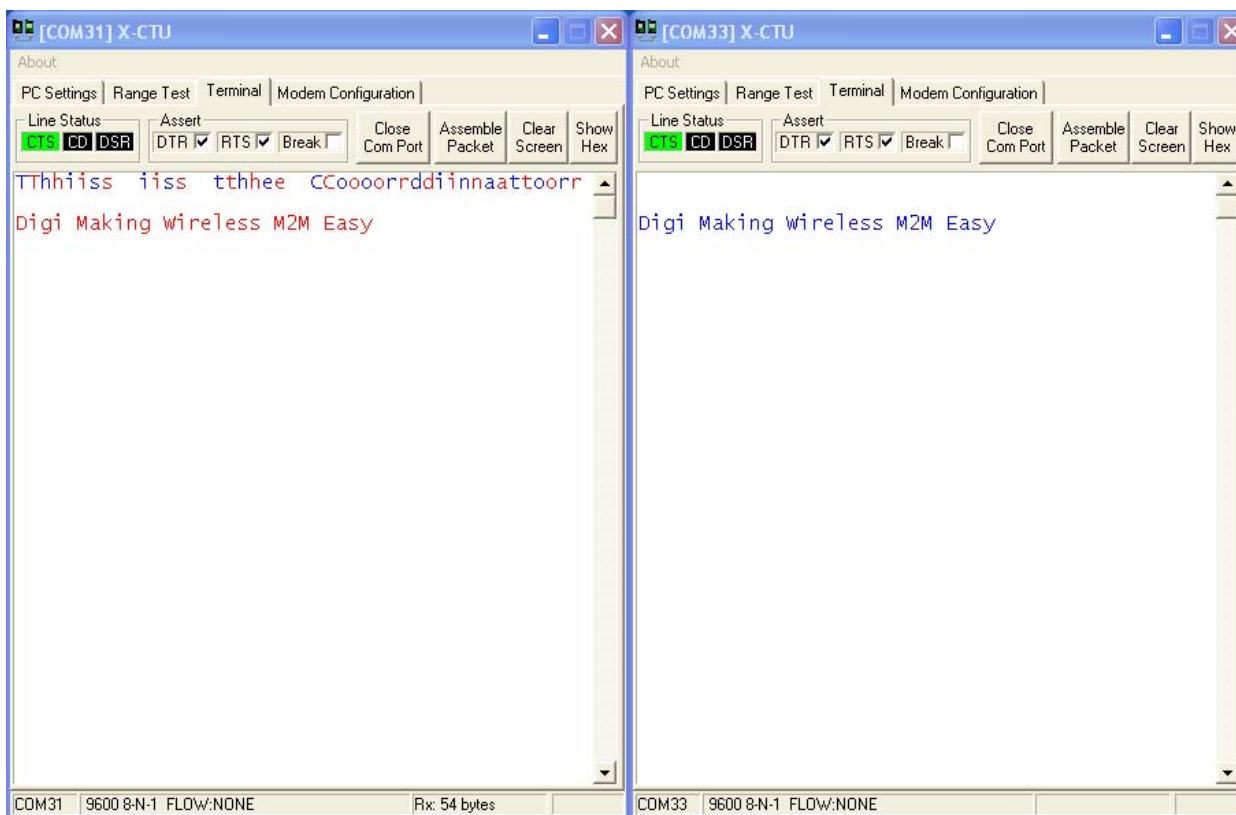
[COM31] X-CTU

About

PC Settings | Range Test | Terminal | Modem Configuration

Line Status
CTS CD DSR

Assert
DTR RTS Break

Close Com Port

Assemble Packet

Clear Screen

Show Hex

TThhiiss iiss tthhee CCoooorrddiinnaattoorr

Digi Making Wireless M2M Easy

COM31 | 9600 8-N-1 FLOW:NONE | Rx: 54 bytes

[COM33] X-CTU

About

PC Settings | Range Test | Terminal | Modem Configuration

Line Status
CTS CD DSR

Assert
DTR RTS Break

Close Com Port

Assemble Packet

Clear Screen

Show Hex

Digi Making Wireless M2M Easy

COM33 | 9600 8-N-1 FLOW:NONE